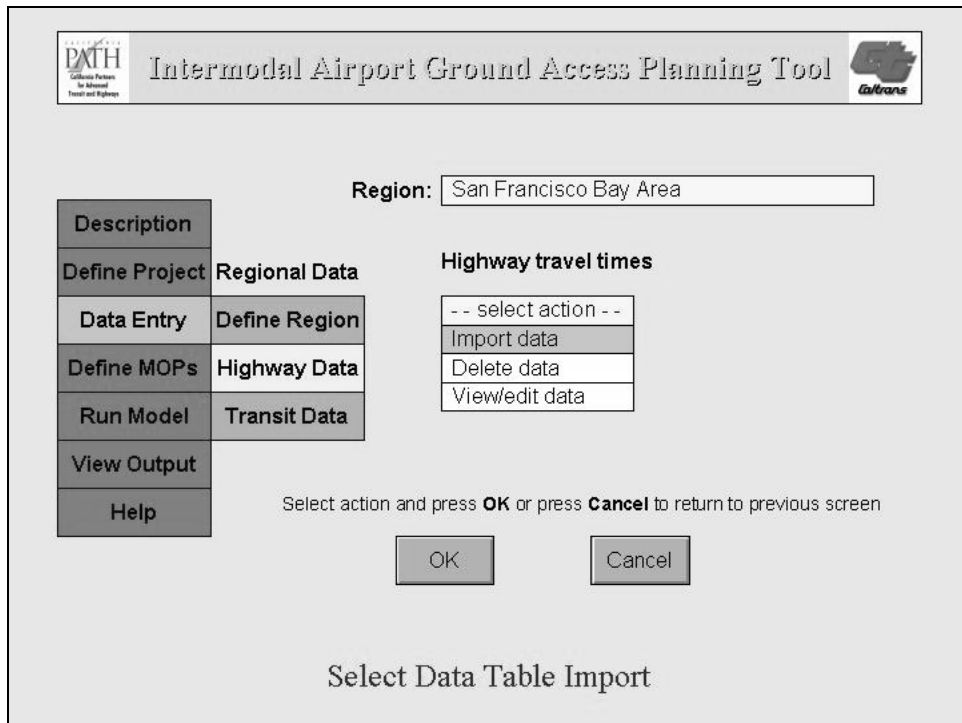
PATH California Partners for Advanced Transit and Highways

Intermodal Airport Ground Access Planning Tool

Caltrans

Region: San Francisco Bay Area

Description

Define Project

Data Entry

Define MOPs

Run Model

View Output

Help

Regional Data

Define Region

Highway Data

Transit Data

Highway travel times

- - select action - -

Import data

Delete data

View/edit data

Select action and press **OK** or press **Cancel** to return to previous screen

OK

Cancel

Select Data Table Import